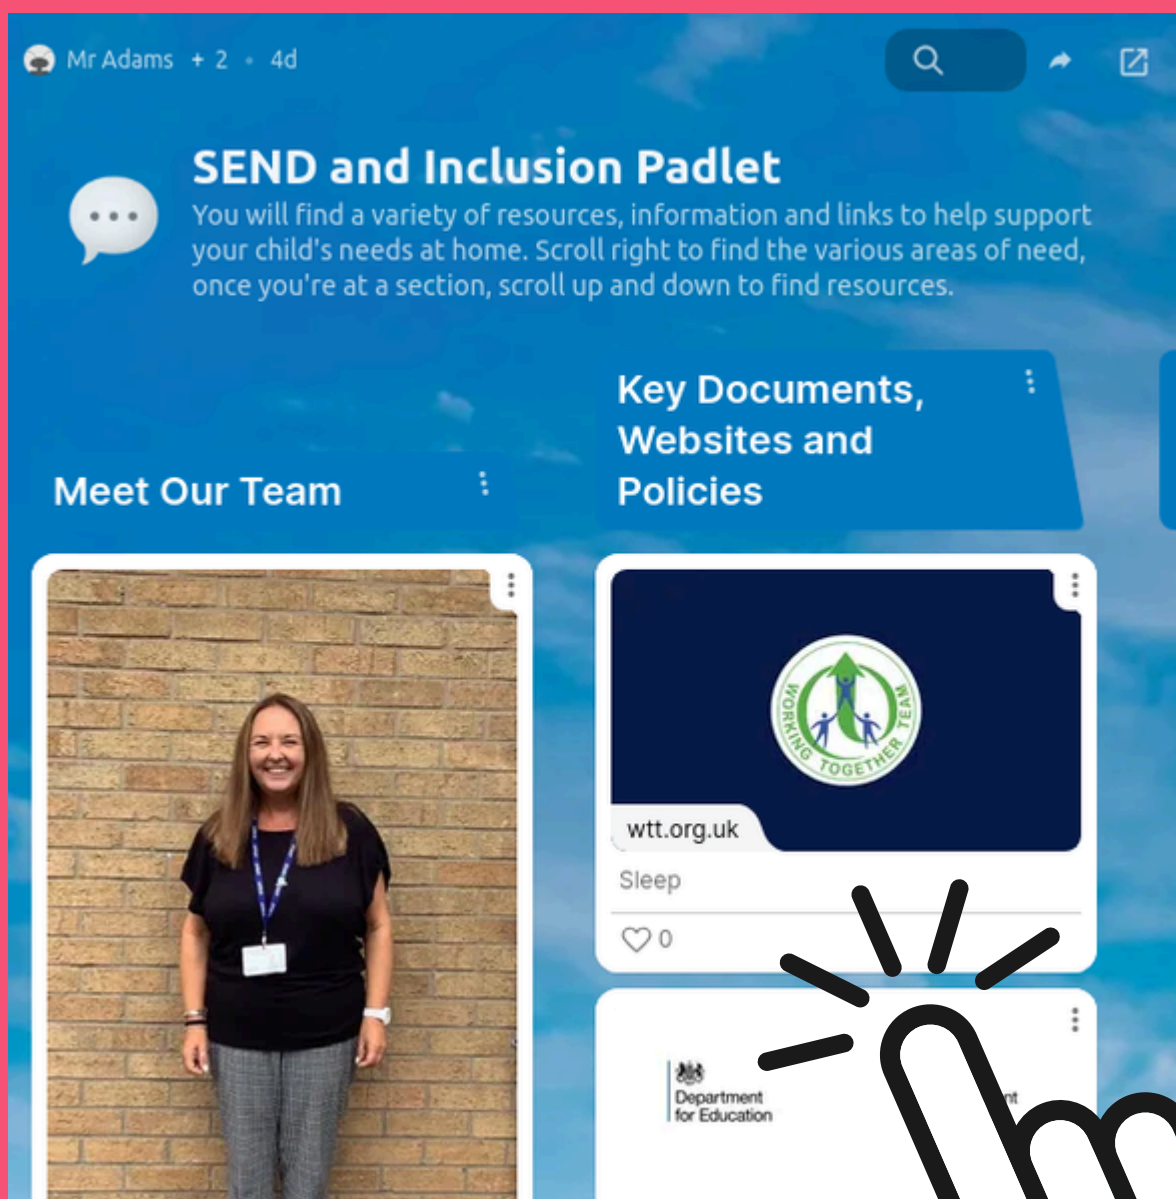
Mr Adams + 2 • 4d

SEND and Inclusion Padlet

You will find a variety of resources, information and links to help support your child's needs at home. Scroll right to find the various areas of need, once you're at a section, scroll up and down to find resources.

Meet Our Team

Key Documents, Websites and Policies

WORKING TOGETHER TEAM

wtt.org.uk

Sleep

0

Department for Education

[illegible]nt